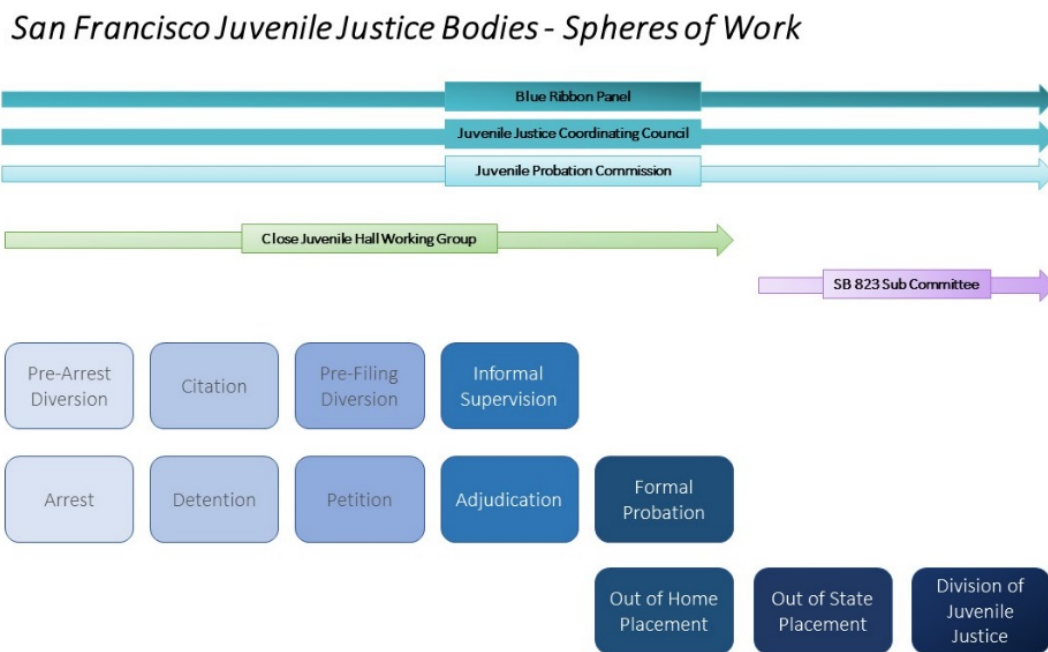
San Francisco Juvenile Justice Bodies - Spheres of Work

Blue Ribbon Panel

Juvenile Justice Coordinating Council

Juvenile Probation Commission

Close Juvenile Hall Working Group

SB 823 Sub Committee

Pre-Arrest Diversion

Citation

Pre-Filing Diversion

Informal Supervision

Arrest

Detention

Petition

Adjudication

Formal Probation

Out of Home Placement

Out of State Placement

Division of Juvenile Justice